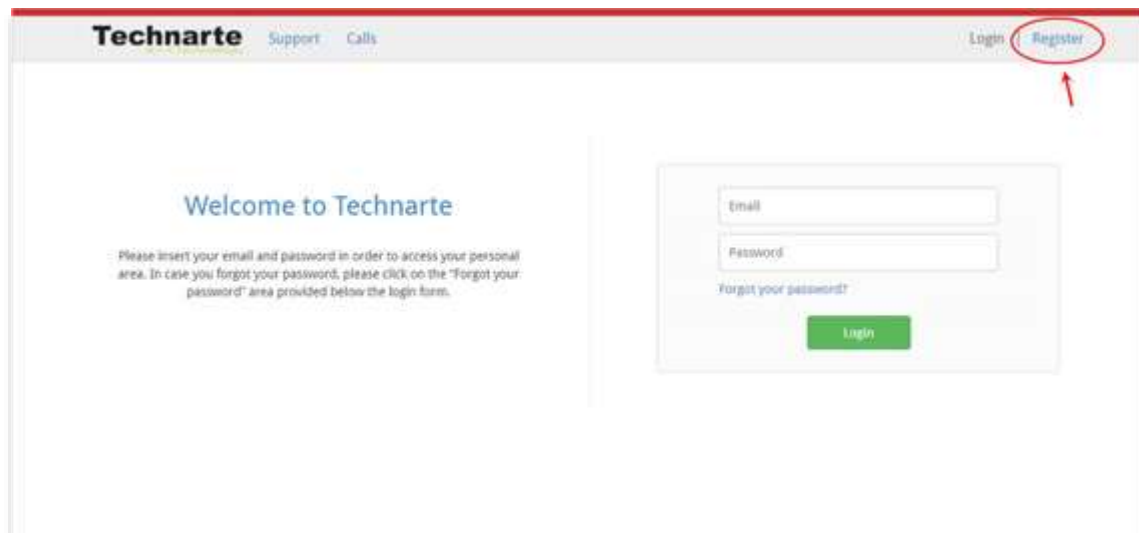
Technarte Support Calls

Login | Register

Welcome to Technarte

Please insert your email and password in order to access your personal area. In case you forgot your password, please click on the "Forgot your password" area provided below the login form.

Email

Password

Forgot your password?

Login